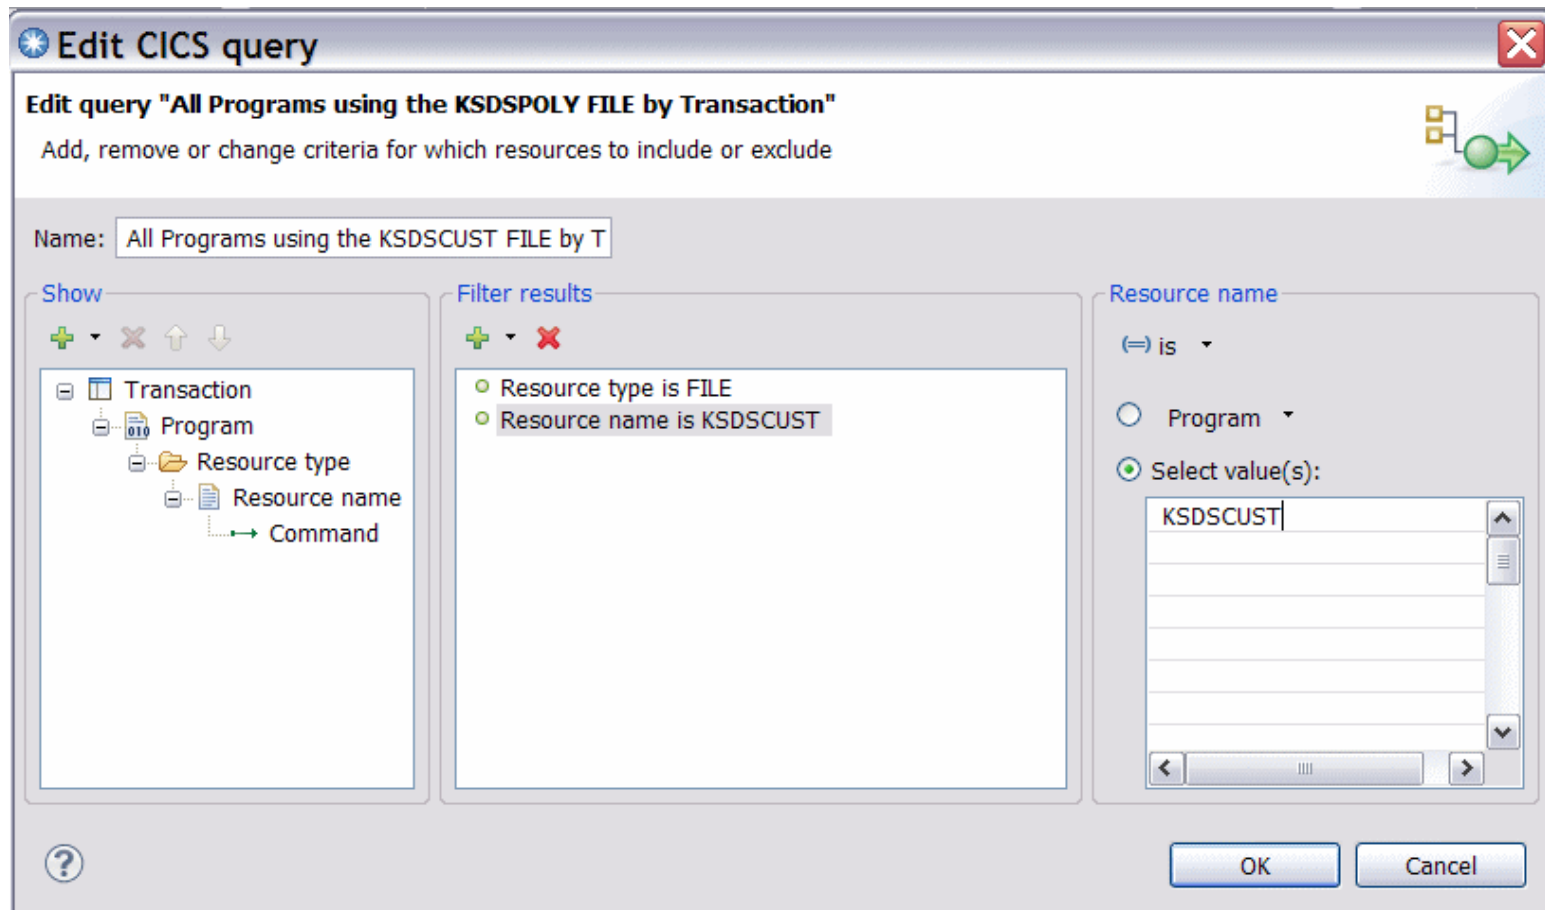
Edit CICS query

Edit query "All Programs using the KSDSPOLY FILE by Transaction"

Add, remove or change criteria for which resources to include or exclude

Name: All Programs using the KSDSCUST FILE by T

Show

Transaction
Program
Resource type
Resource name
Command

Filter results

Resource type is FILE
Resource name is KSDSCUST

Resource name

(=) is

Program

Select value(s):

KSDSCUST

OK Cancel